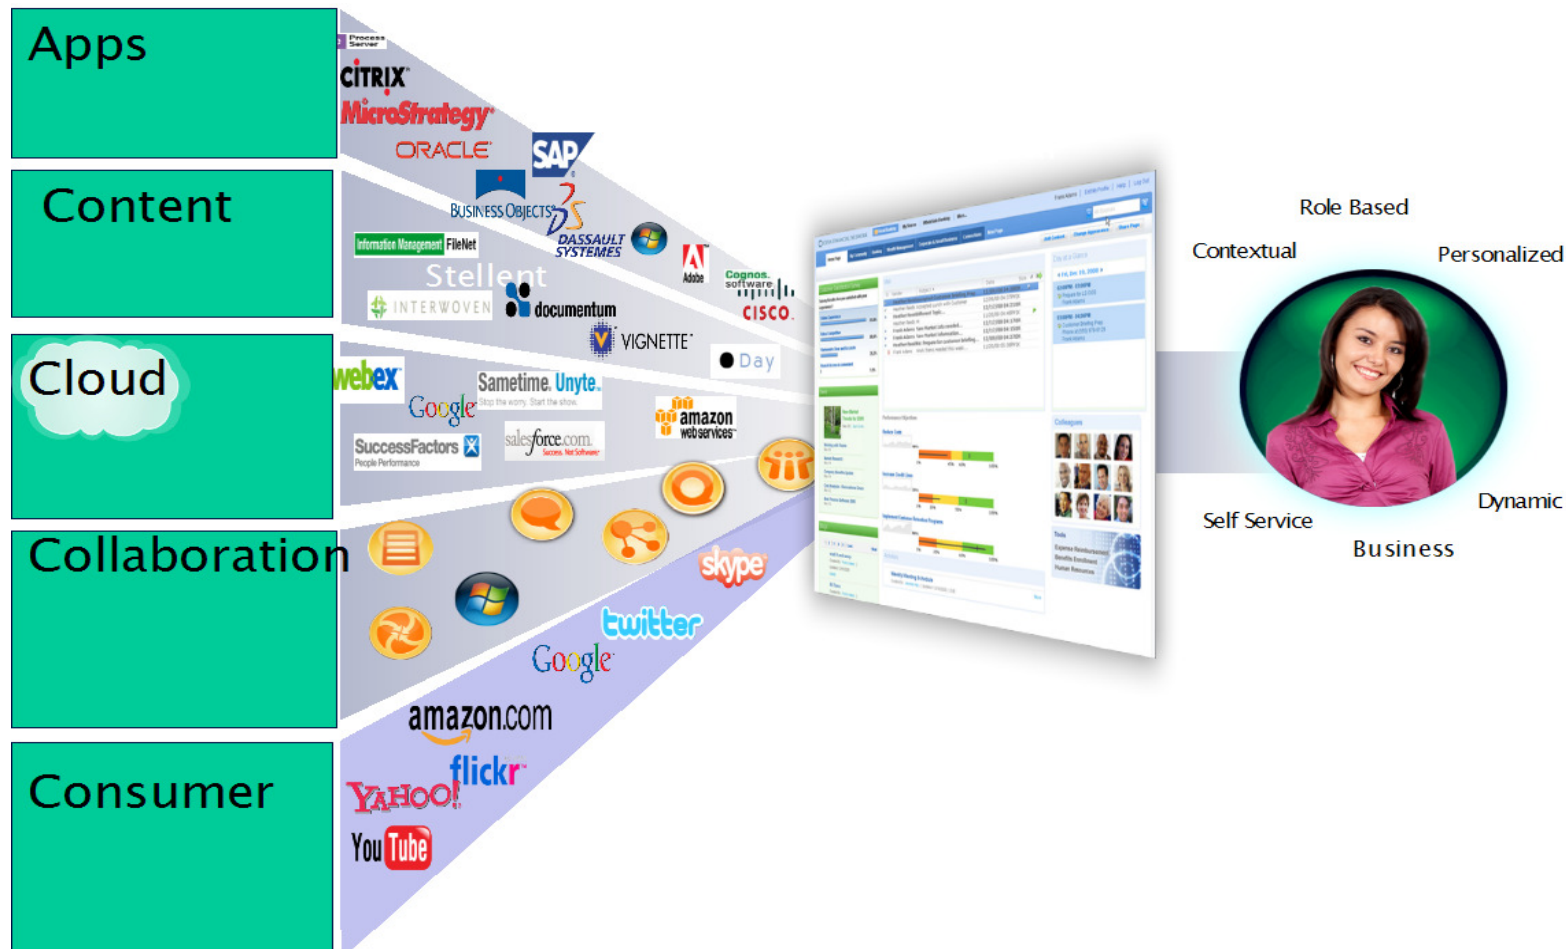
Apps

Process Server
CITRIX
MicroStrategy
ORACLE
SAP
BUSINESS OBJECTS
DASSAULT SYSTEMES
Adobe
Cognos software
CISCO

Content

Information Management FileNet
Stellent
INTERWOVEN
documentum
VIGNETTE
Day

Cloud

webex
Sametime
Unyte
Stop the worry. Start the show.
Google
amazon webservices
SuccessFactors
People Performance
salesforce.com
Success. Not Software

Collaboration

skype
twitter
Google

Consumer

amazon.com
flickr
YAHOO!
YouTube

Role Based
Contextual
Personalized
Self Service
Dynamic
Business